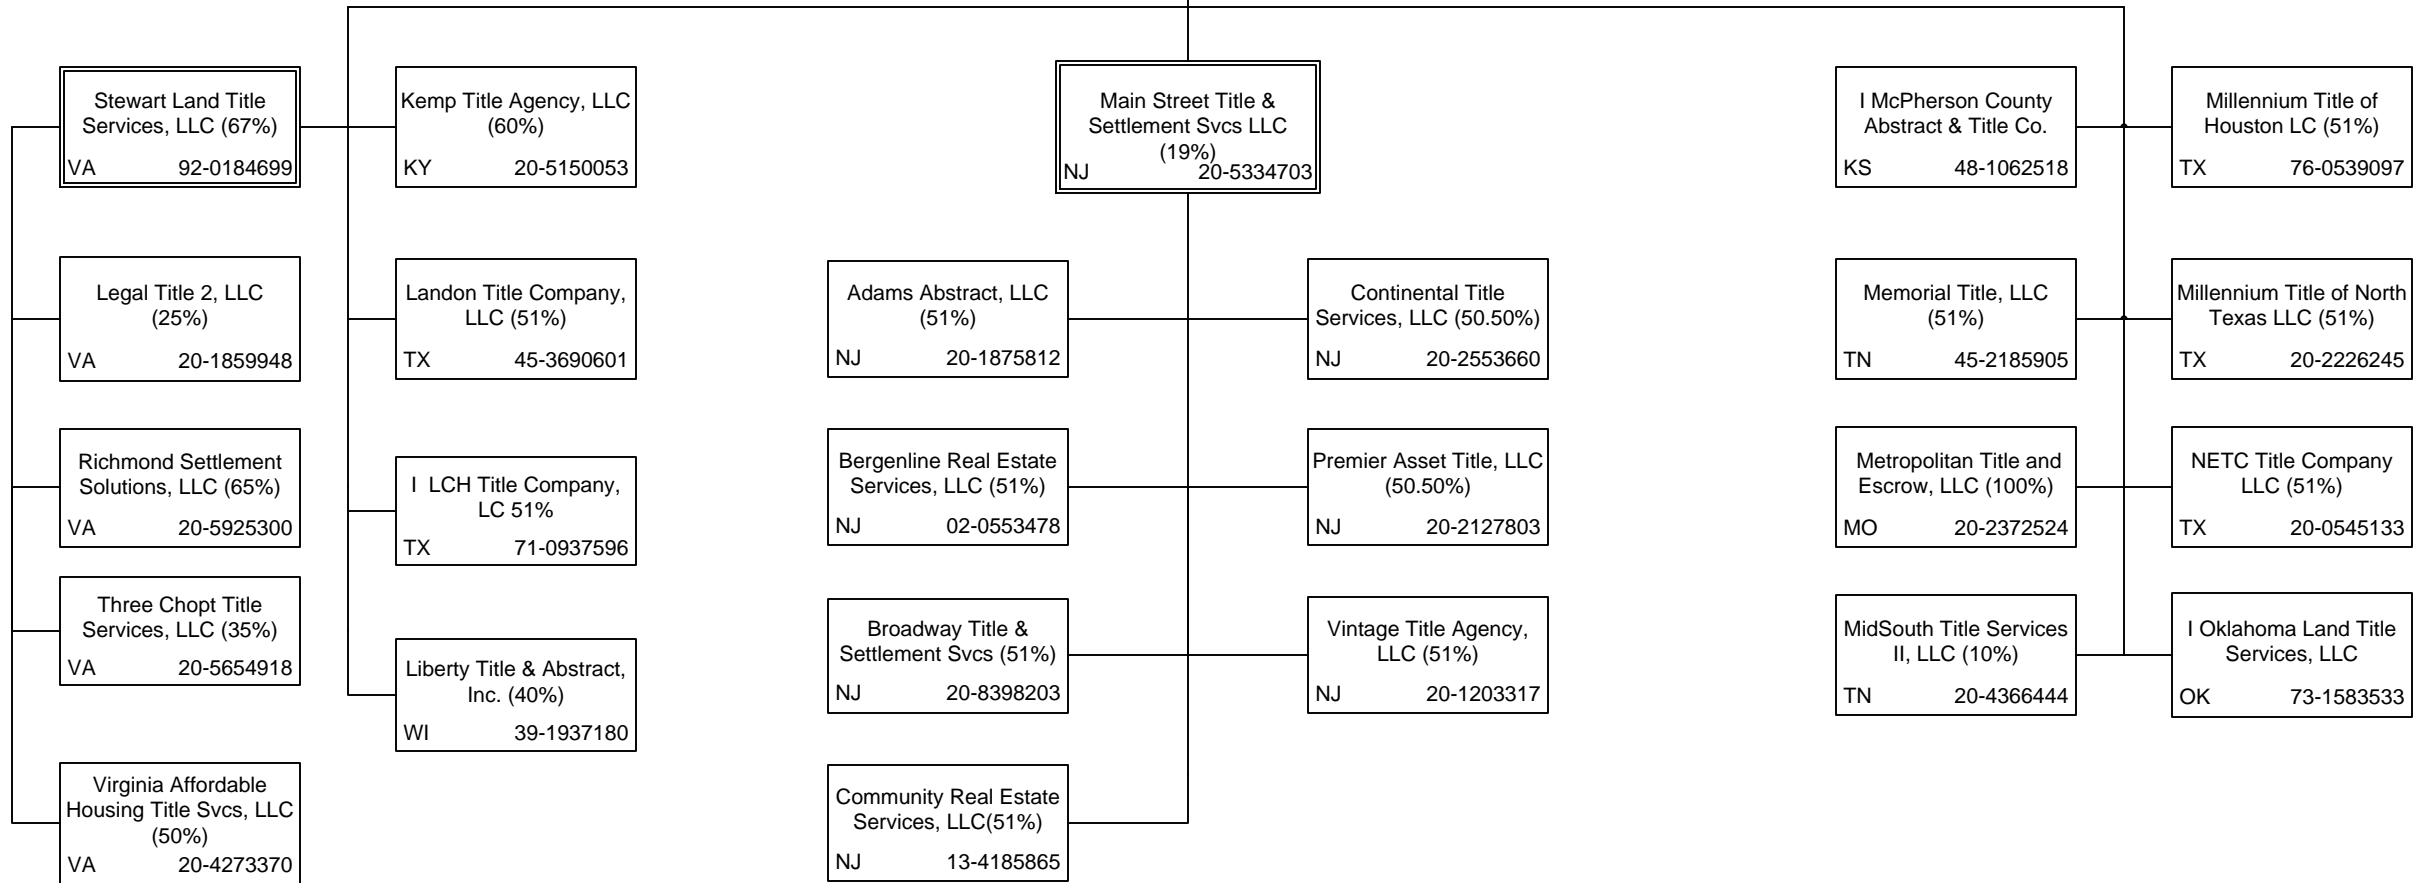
Stewart Land Title Services, LLC (67%)
VA 92-0184699

Legal Title 2, LLC (25%)
VA 20-1859948

Richmond Settlement Solutions, LLC (65%)
VA 20-5925300

Three Chopt Title Services, LLC (35%)
VA 20-5654918

Virginia Affordable Housing Title Svcs, LLC (50%)
VA 20-4273370

Kemp Title Agency, LLC (60%)
KY 20-5150053

Landon Title Company, LLC (51%)
TX 45-3690601

I LCH Title Company, LC 51%
TX 71-0937596

Liberty Title & Abstract, Inc. (40%)
WI 39-1937180

Main Street Title & Settlement Svcs LLC (19%)
NJ 20-5334703

Adams Abstract, LLC (51%)
NJ 20-1875812

Bergenline Real Estate Services, LLC (51%)
NJ 02-0553478

Broadway Title & Settlement Svcs (51%)
NJ 20-8398203

Community Real Estate Services, LLC(51%)
NJ 13-4185865

Continental Title Services, LLC (50.50%)
NJ 20-2553660

Premier Asset Title, LLC (50.50%)
NJ 20-2127803

Vintage Title Agency, LLC (51%)
NJ 20-1203317

I McPherson County Abstract & Title Co.
KS 48-1062518

Memorial Title, LLC (51%)
TN 45-2185905

Metropolitan Title and Escrow, LLC (100%)
MO 20-2372524

MidSouth Title Services II, LLC (10%)
TN 20-4366444

Millennium Title of Houston LC (51%)
TX 76-0539097

Millennium Title of North Texas LLC (51%)
TX 20-2226245

NETC Title Company LLC (51%)
TX 20-0545133

I Oklahoma Land Title Services, LLC
OK 73-1583533